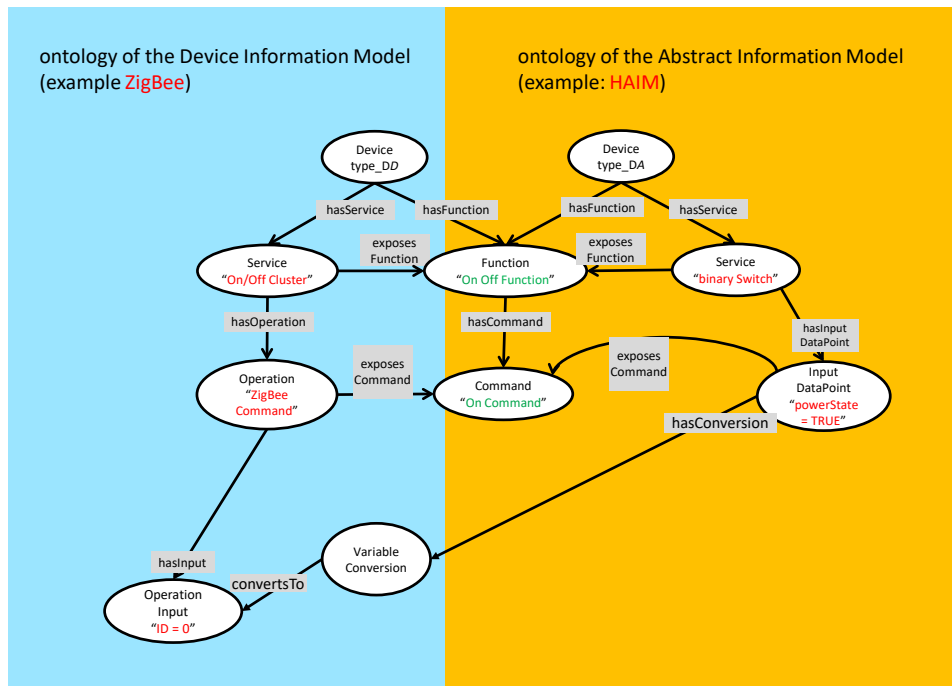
ontology of the Device Information Model (example ZigBee)

ontology of the Abstract Information Model (example: HAIM)

Device type_DD

hasService

hasFunction

Service "On/Off Cluster"

exposes Function

Function "On Off Function"

hasOperation

hasCommand

Operation "ZigBee Command"

exposes Command

Command "On Command"

Device type_DA

hasFunction

hasService

exposes Function

Service "binary Switch"

hasInput DataPoint

exposes Command

Input DataPoint "powerState = TRUE"

hasConversion

Variable Conversion

hasInput

convertsTo

Operation Input "ID = 0"